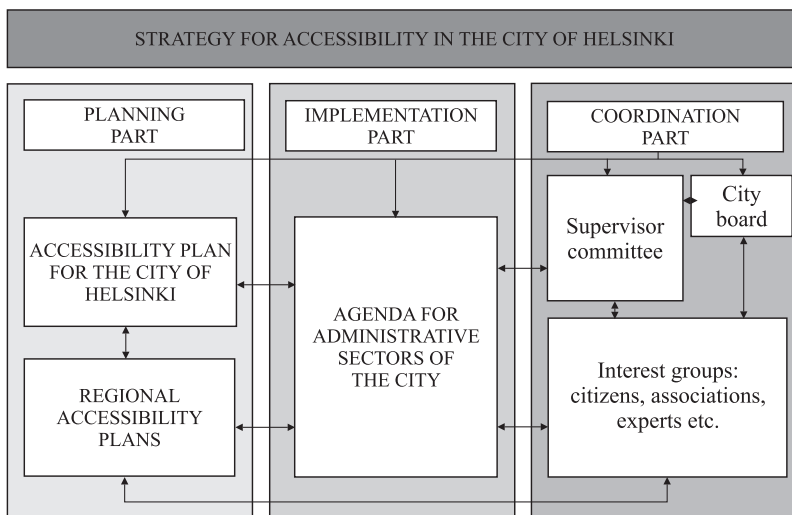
STRATEGY FOR ACCESSIBILITY IN THE CITY OF HELSINKI

PLANNING PART

IMPLEMENTATION PART

COORDINATION PART

ACCESSIBILITY PLAN FOR THE CITY OF HELSINKI

REGIONAL ACCESSIBILITY PLANS

AGENDA FOR ADMINISTRATIVE SECTORS OF THE CITY

Supervisor committee

City board

Interest groups: citizens, associations, experts etc.